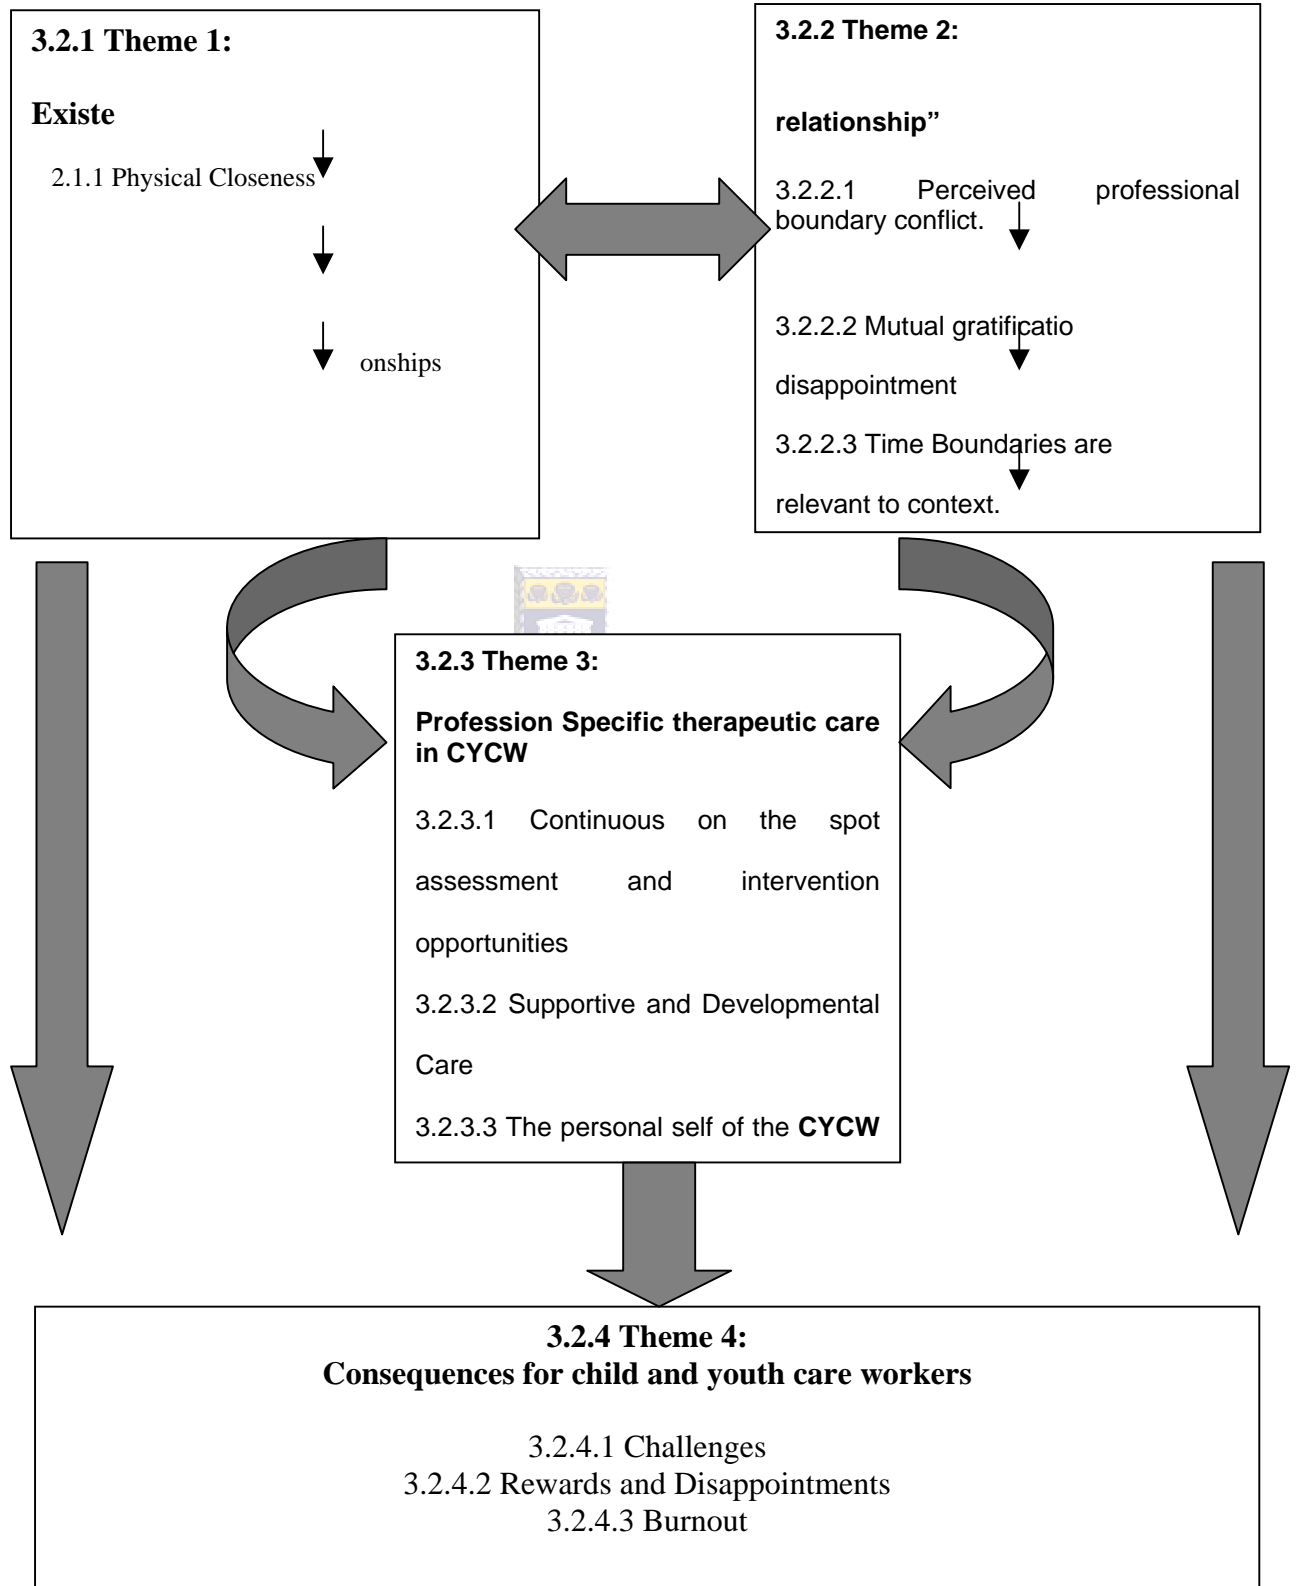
3.2.1 Theme 1:

Existe

2.1.1 Physical Closeness

onships

3.2.2 Theme 2:

relationship"

3.2.2.1 Perceived professional boundary conflict.

3.2.2.2 Mutual gratificatio

disappointment

3.2.2.3 Time Boundaries are

relevant to context.

3.2.3 Theme 3:

Profession Specific therapeutic care in CYCW

3.2.3.1 Continuous on the spot assessment and intervention opportunities

3.2.3.2 Supportive and Developmental Care

3.2.3.3 The personal self of the CYCW

3.2.4 Theme 4:
Consequences for child and youth care workers

3.2.4.1 Challenges
3.2.4.2 Rewards and Disappointments
3.2.4.3 Burnout